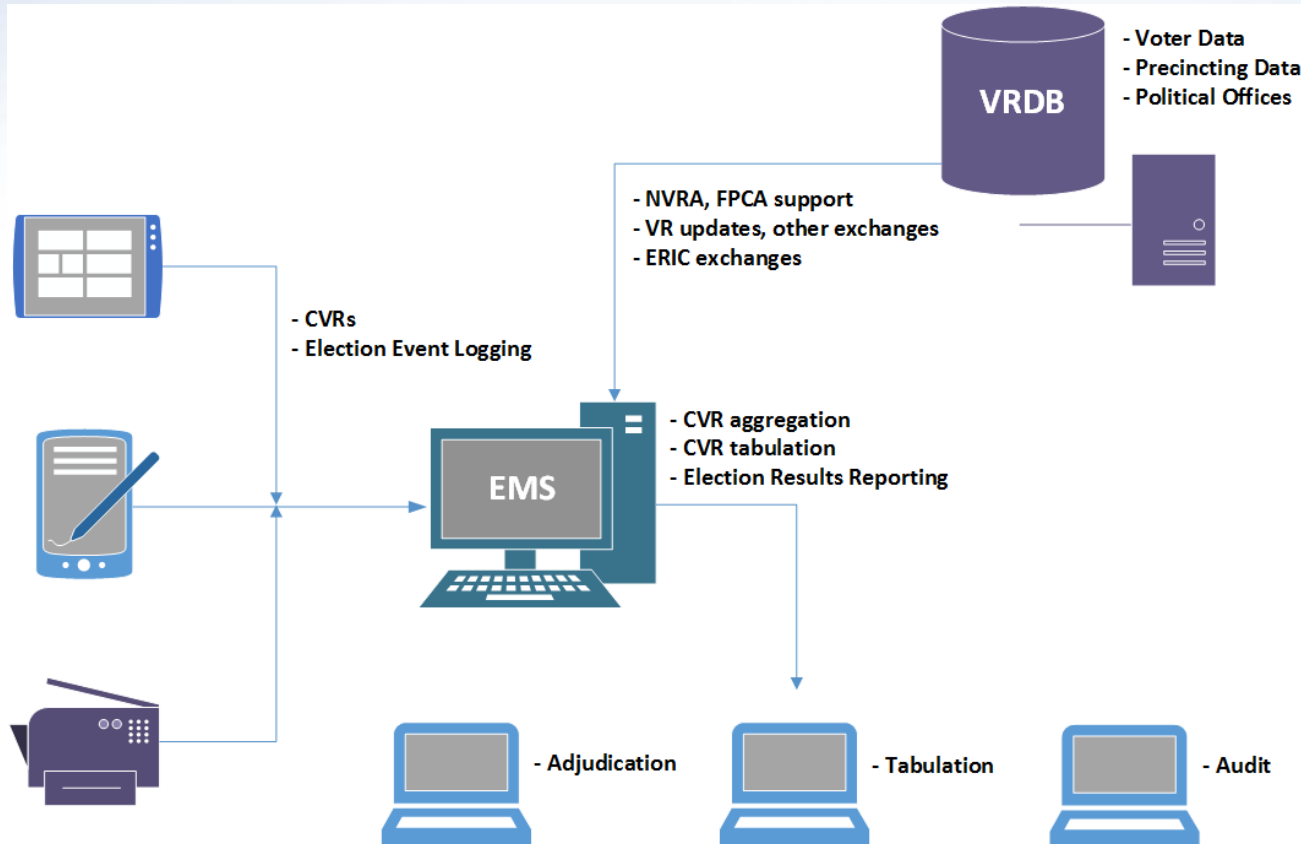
VRDB

- Voter Data
- Precincting Data
- Political Offices

- NVRA, FPCA support
- VR updates, other exchanges
- ERIC exchanges

- CVRs
- Election Event Logging

EMS

- CVR aggregation
- CVR tabulation
- Election Results Reporting

- Adjudication

- Tabulation

- Audit